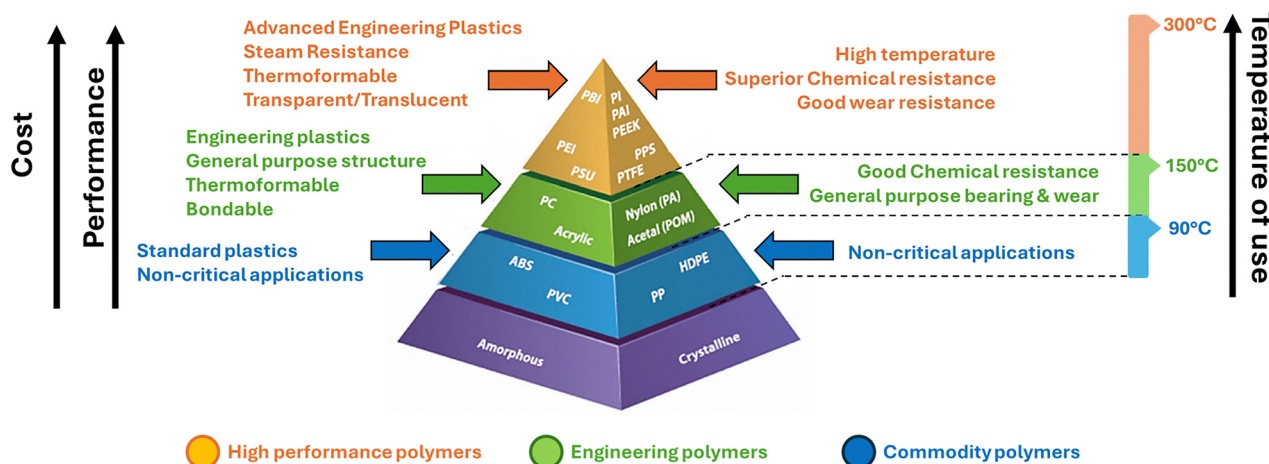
Cost

Performance

Advanced Engineering Plastics
Steam Resistance
Thermoformable
Transparent/Translucent

High temperature
Superior Chemical resistance
Good wear resistance

Engineering plastics
General purpose structure
Thermoformable
Bondable

Good Chemical resistance
General purpose bearing & wear

Standard plastics
Non-critical applications

Non-critical applications

PBI
PI
PAI
PEEK
PEI
PPS
PSU
PTFE
PC
Nylon (PA)
Acrylic
Acetal (POM)
ABS
HDPE
PVC
PP
Amorphous
Crystalline

300°C
150°C
90°C

Temperature of use

High performance polymers
Engineering polymers
Commodity polymers